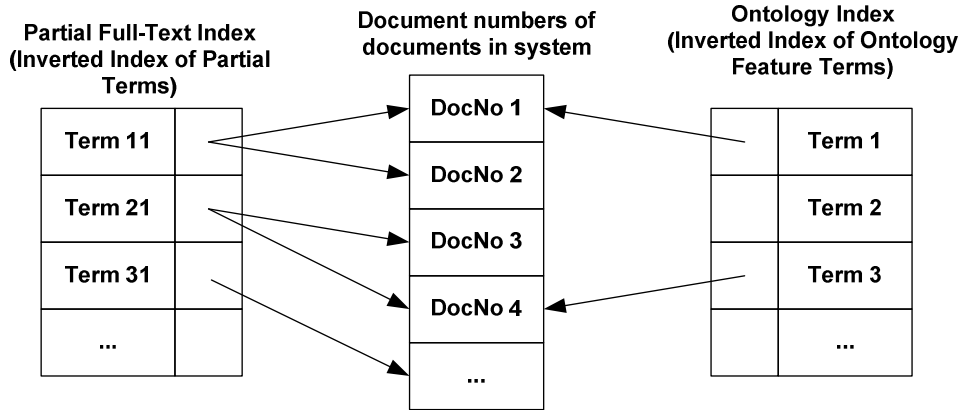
Partial Full-Text Index (Inverted Index of Partial Terms)

| Term 11 | |
|---|---|
| Term 21 | |
| Term 31 | |
| ... | |

Document numbers of documents in system

| DocNo 1 |
|---|
| DocNo 2 |
| DocNo 3 |
| DocNo 4 |
| ... |

Ontology Index (Inverted Index of Ontology Feature Terms)

| | Term 1 |
|---|---|
| | Term 2 |
| | Term 3 |
| | ... |